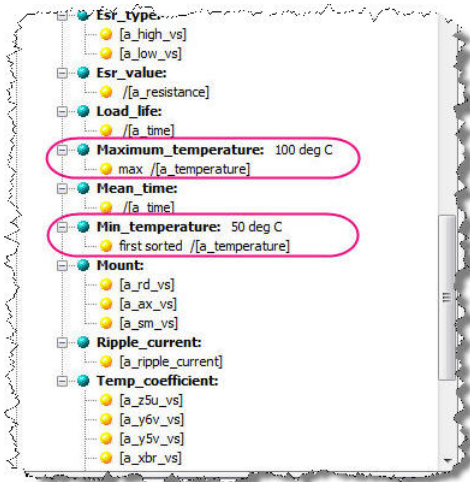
Esr_type:
[a_high_vs]
[a_low_vs]
Esr_value:
/[a_resistance]
Load_life:
/[a_time]
Maximum_temperature: 100 deg C
max /[a_temperature]
Mean_time:
/[a_time]
Min_temperature: 50 deg C
first sorted /[a_temperature]
Mount:
[a_rd_vs]
[a_ax_vs]
[a_sm_vs]
Ripple_current:
[a_ripple_current]
Temp_coefficient:
[a_z5u_vs]
[a_y6v_vs]
[a_y5v_vs]
[a_xbr_vs]